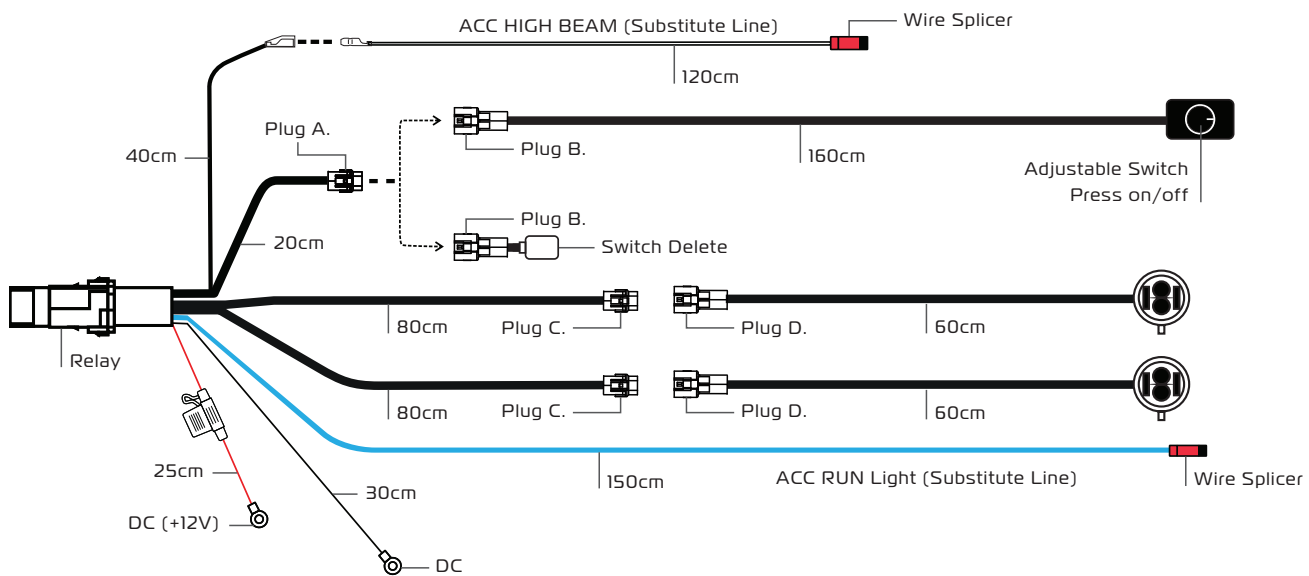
ACC HIGH BEAM (Substitute Line)
Wire Splicer
120cm
40cm
Plug A.
Plug B.
160cm
Adjustable Switch
Press on/off
20cm
Plug B.
Switch Delete
80cm
Plug C.
Plug D.
60cm
Relay
80cm
Plug C.
Plug D.
60cm
25cm
150cm
ACC RUN Light (Substitute Line)
Wire Splicer
30cm
DC (+12V)
DC